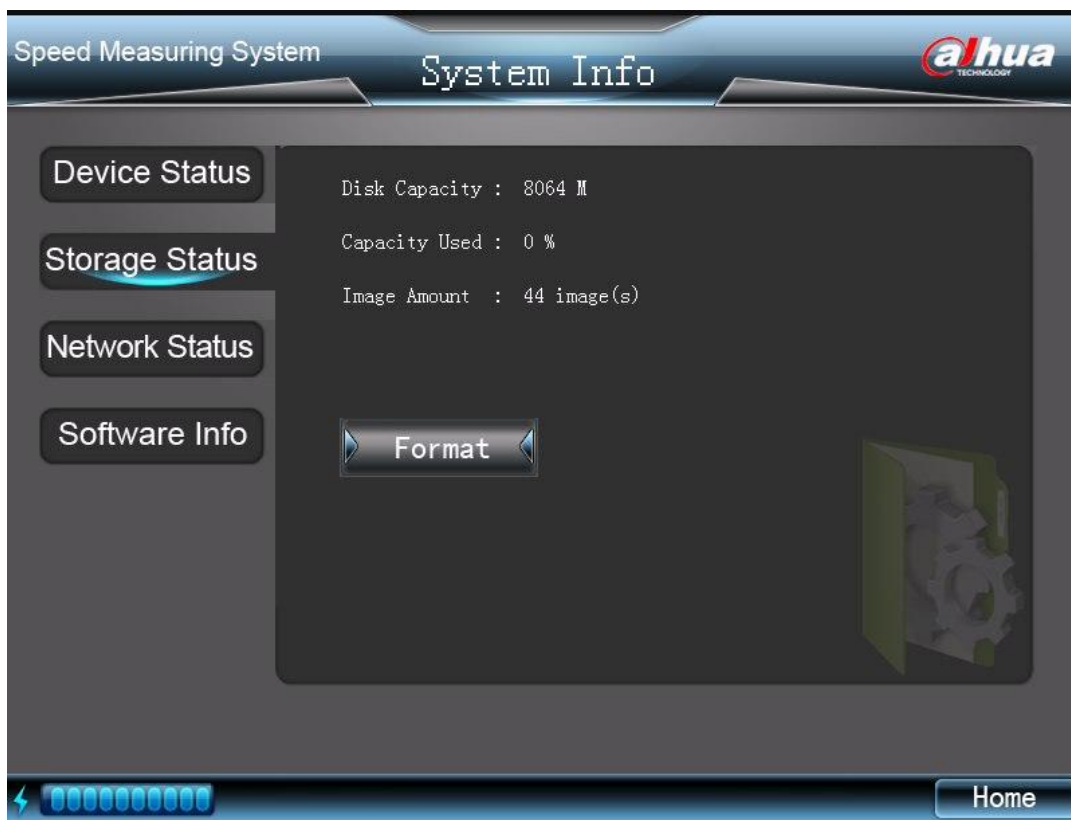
Speed Measuring System

System Info

alhua
TECHNOLOGY

Device Status

Storage Status

Network Status

Software Info

Disk Capacity : 8064 M

Capacity Used : 0 %

Image Amount : 44 image(s)

Format

Home